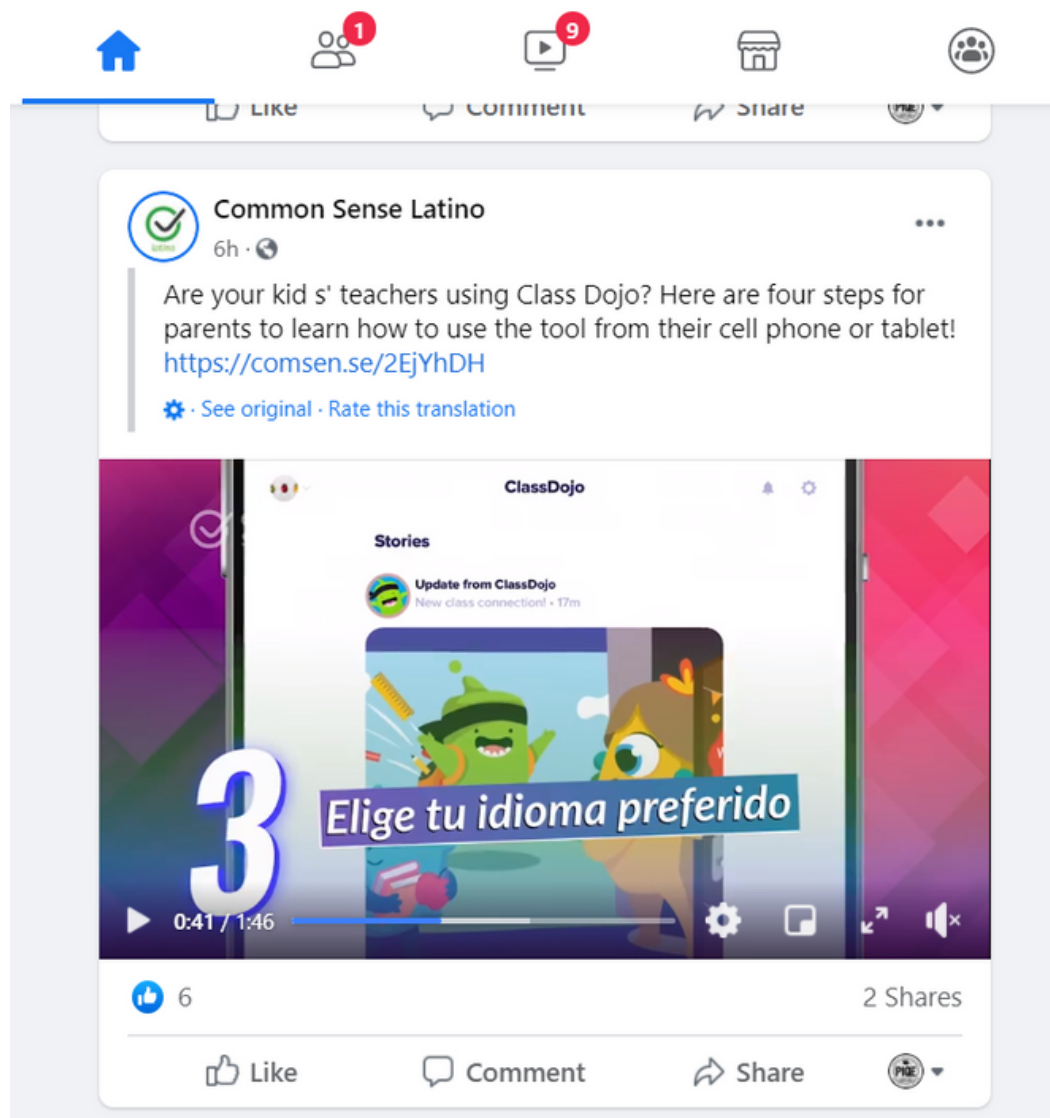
1

9

Like Comment Share

Common Sense Latino
6h ·

Are your kid s' teachers using Class Dojo? Here are four steps for parents to learn how to use the tool from their cell phone or tablet! https://comsen.se/2EjYhDH

· See original · Rate this translation

ClassDojo

Stories

Update from ClassDojo
New class connection! • 17m

3

Elige tu idioma preferido

0:41 / 1:46

6

2 Shares

Like Comment Share